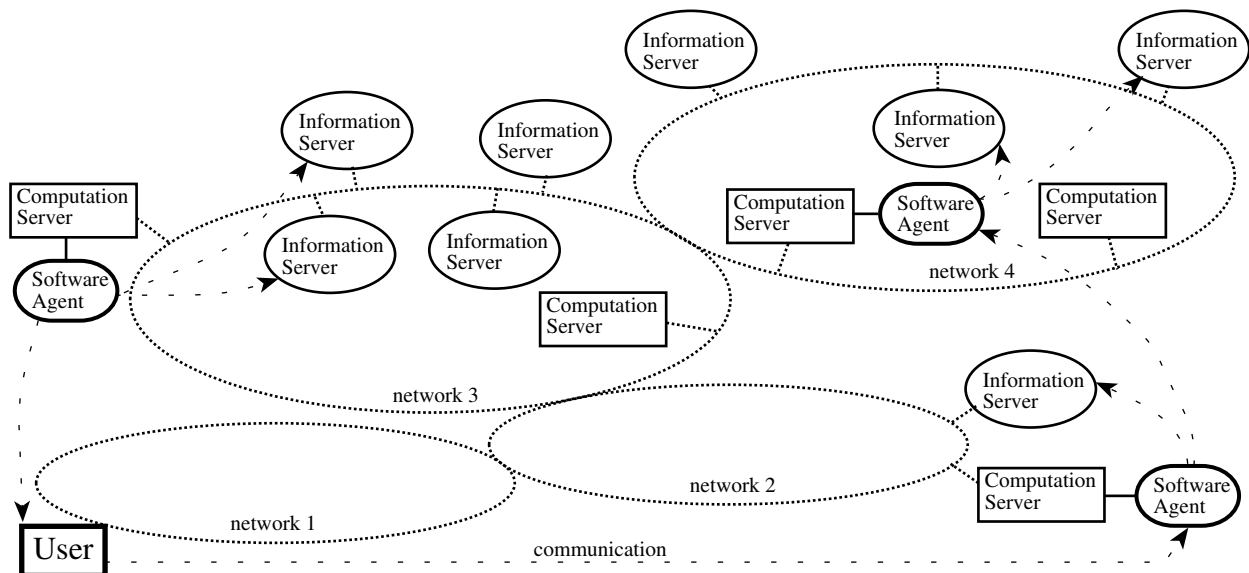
Information Server

Information Server

Information Server

Information Server

Computation Server

Software Agent

Computation Server

Information Server

Information Server

Information Server

Computation Server

Software Agent

Computation Server

network 4

Computation Server

network 3

Information Server

network 2

Computation Server

Software Agent

network 1

User

communication